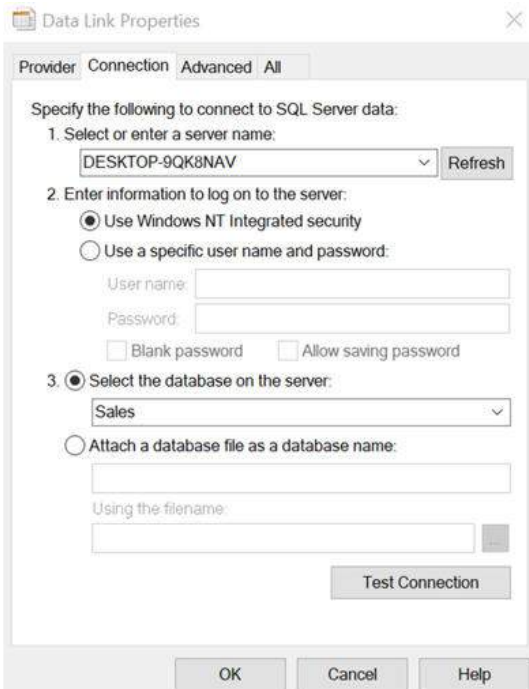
Data Link Properties

Provider Connection Advanced All

Specify the following to connect to SQL Server data:

1. Select or enter a server name:

DESKTOP-9QK8NAV

Refresh

2. Enter information to log on to the server:

Use Windows NT Integrated security

Use a specific user name and password:

User name:

Password:

Blank password

Allow saving password

3. Select the database on the server:

Sales

Attach a database file as a database name:

Using the filename:

...

Test Connection

OK

Cancel

Help